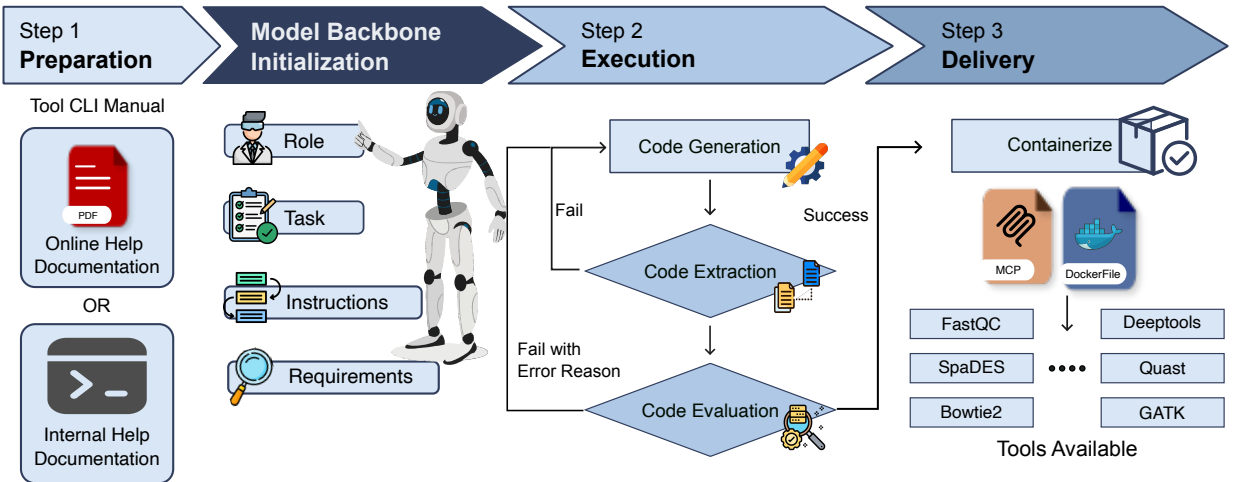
Step 1
Preparation

Model Backbone Initialization

Step 2
Execution

Step 3
Delivery

Tool CLI Manual

PDF

Online Help Documentation

OR

>_

Internal Help Documentation

Role

Task

Instructions

Requirements

Code Generation

Fail

Success

Code Extraction

Fail with Error Reason

Code Evaluation

Containerize

MCP

DockerFile

FastQC

Deeptools

SpaDES

Quast

Bowtie2

GATK

Tools Available